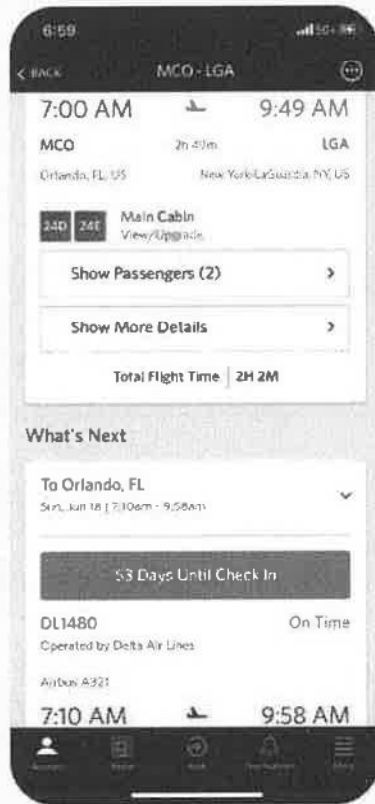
6:59

< BACK MCO - LGA

7:00 AM 9:49 AM

MCO 2h 49m LGA

Orlando, FL, US New York-LaGuardia, NY, US

24D 24E Main Cabin
View/Upgrade

Show Passengers (2) >

Show More Details >

Total Flight Time | 2H 2M

What's Next

To Orlando, FL
Sun, Jun 18 | 7:10am - 9:58am

53 Days Until Check In

DL1480 On Time

Operated by Delta Air Lines

Airbus A321

7:10 AM 9:58 AM

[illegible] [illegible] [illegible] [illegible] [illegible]